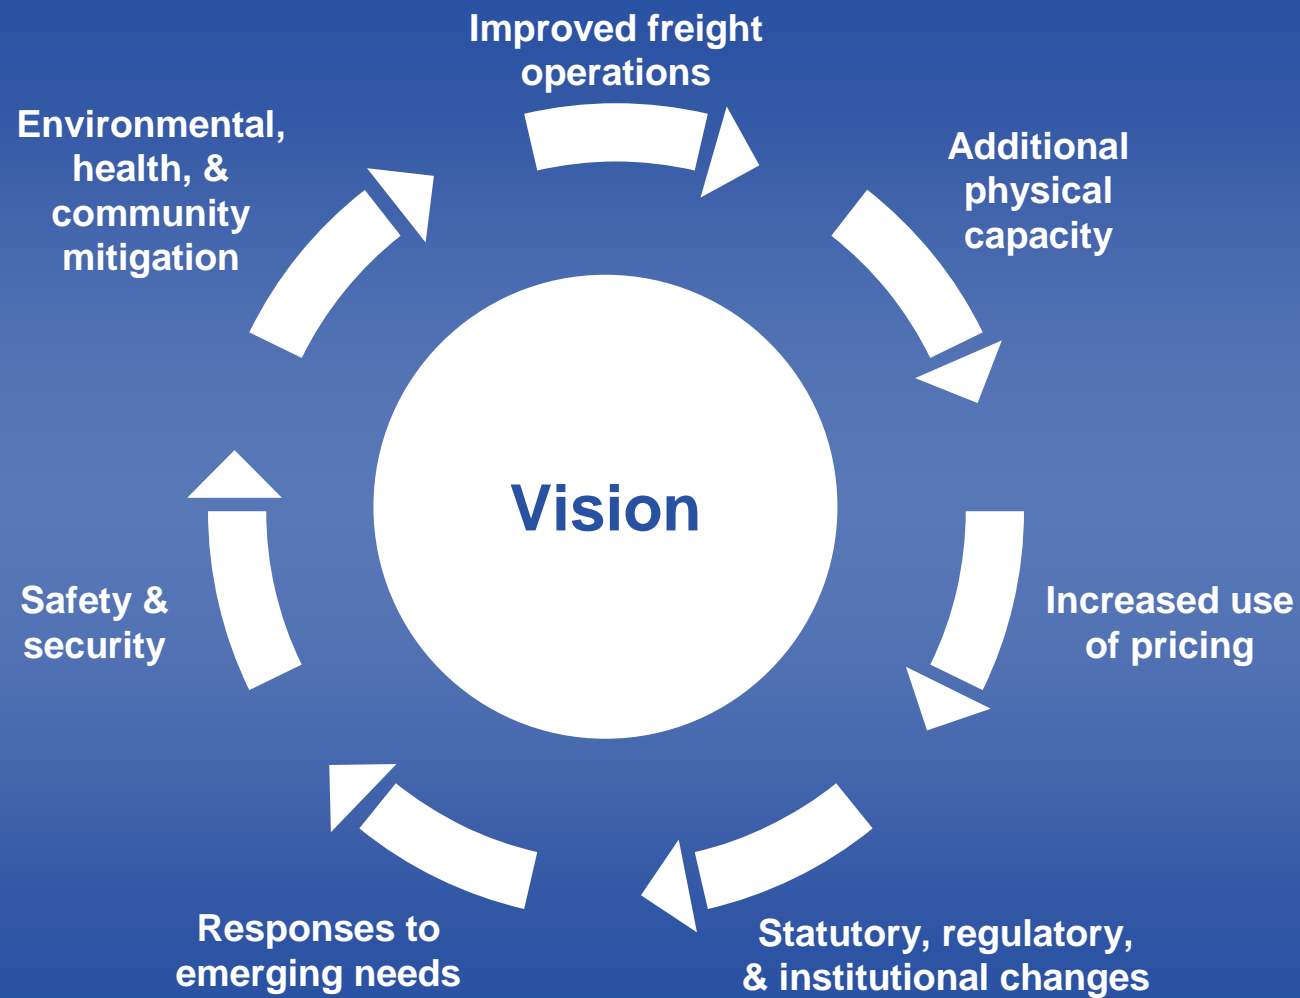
Improved freight operations

Additional physical capacity

Increased use of pricing

Statutory, regulatory, & institutional changes

Responses to emerging needs

Safety & security

Environmental, health, & community mitigation

Vision